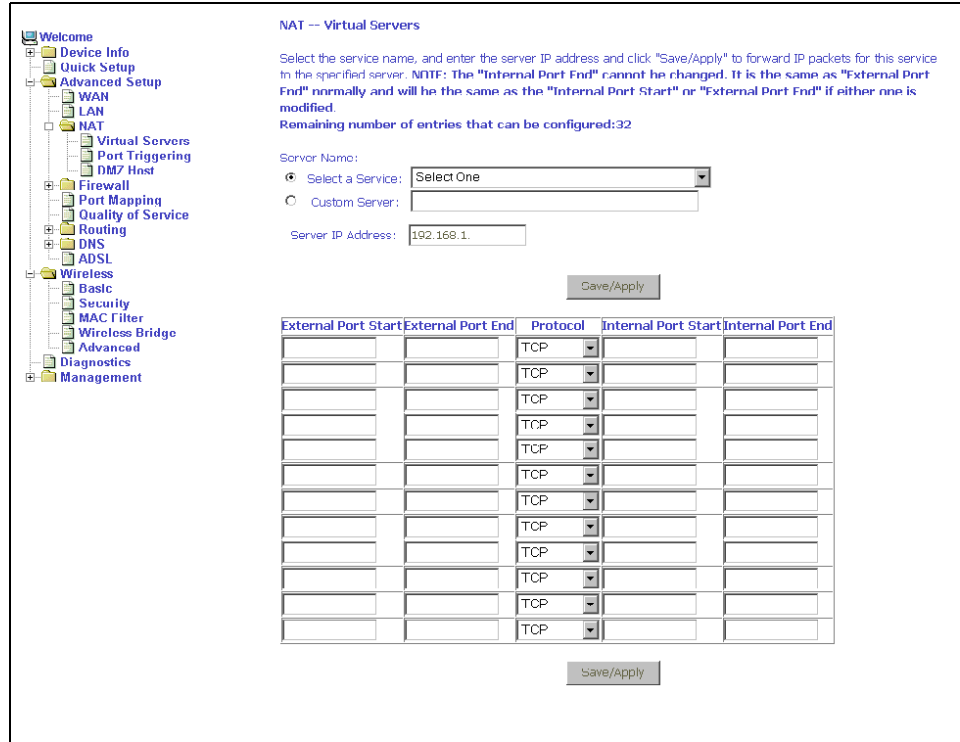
Welcome
Device Info
Quick Setup
Advanced Setup
WAN
LAN
NAT
Virtual Servers
Port Triggering
DMZ Host
Firewall
Port Mapping
Quality of Service
Routing
DNS
ADSL
Wireless
Basic
Security
MAC Filter
Wireless Bridge
Advanced
Diagnostics
Management

NAT -- Virtual Servers

Select the service name, and enter the server IP address and click "Save/Apply" to forward IP packets for this service to the specified server. NOTE: The "Internal Port End" cannot be changed. It is the same as "External Port End" normally and will be the same as the "Internal Port Start" or "External Port End" if either one is modified.
Remaining number of entries that can be configured:32

Server Name:
Select a Service: Select One
Custom Server:

Server IP Address: 192.168.1.

Save/Apply

| External Port Start | External Port End | Protocol | Internal Port Start | Internal Port End |
|---|---|---|---|---|
| | | TCP | | |
| | | TCP | | |
| | | TCP | | |
| | | TCP | | |
| | | TCP | | |
| | | TCP | | |
| | | TCP | | |
| | | TCP | | |
| | | TCP | | |
| | | TCP | | |
| | | TCP | | |
| | | TCP | | |

Save/Apply